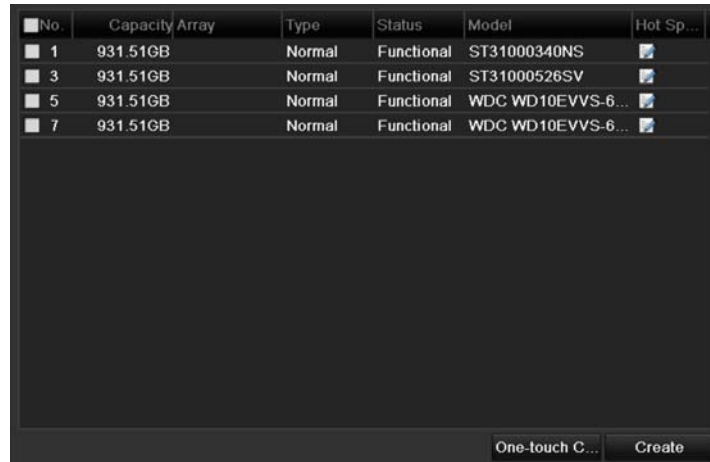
| No. | Capacity | Array | Type | Status | Model | Hot Sp... |
|---|---|---|---|---|---|---|
| 1 | 931.51GB | | Normal | Functional | ST31000340NS | |
| 3 | 931.51GB | | Normal | Functional | ST31000526SV | |
| 5 | 931.51GB | | Normal | Functional | WDC WD10EVVS-6... | |
| 7 | 931.51GB | | Normal | Functional | WDC WD10EVVS-6... | |

One-touch C...
Create